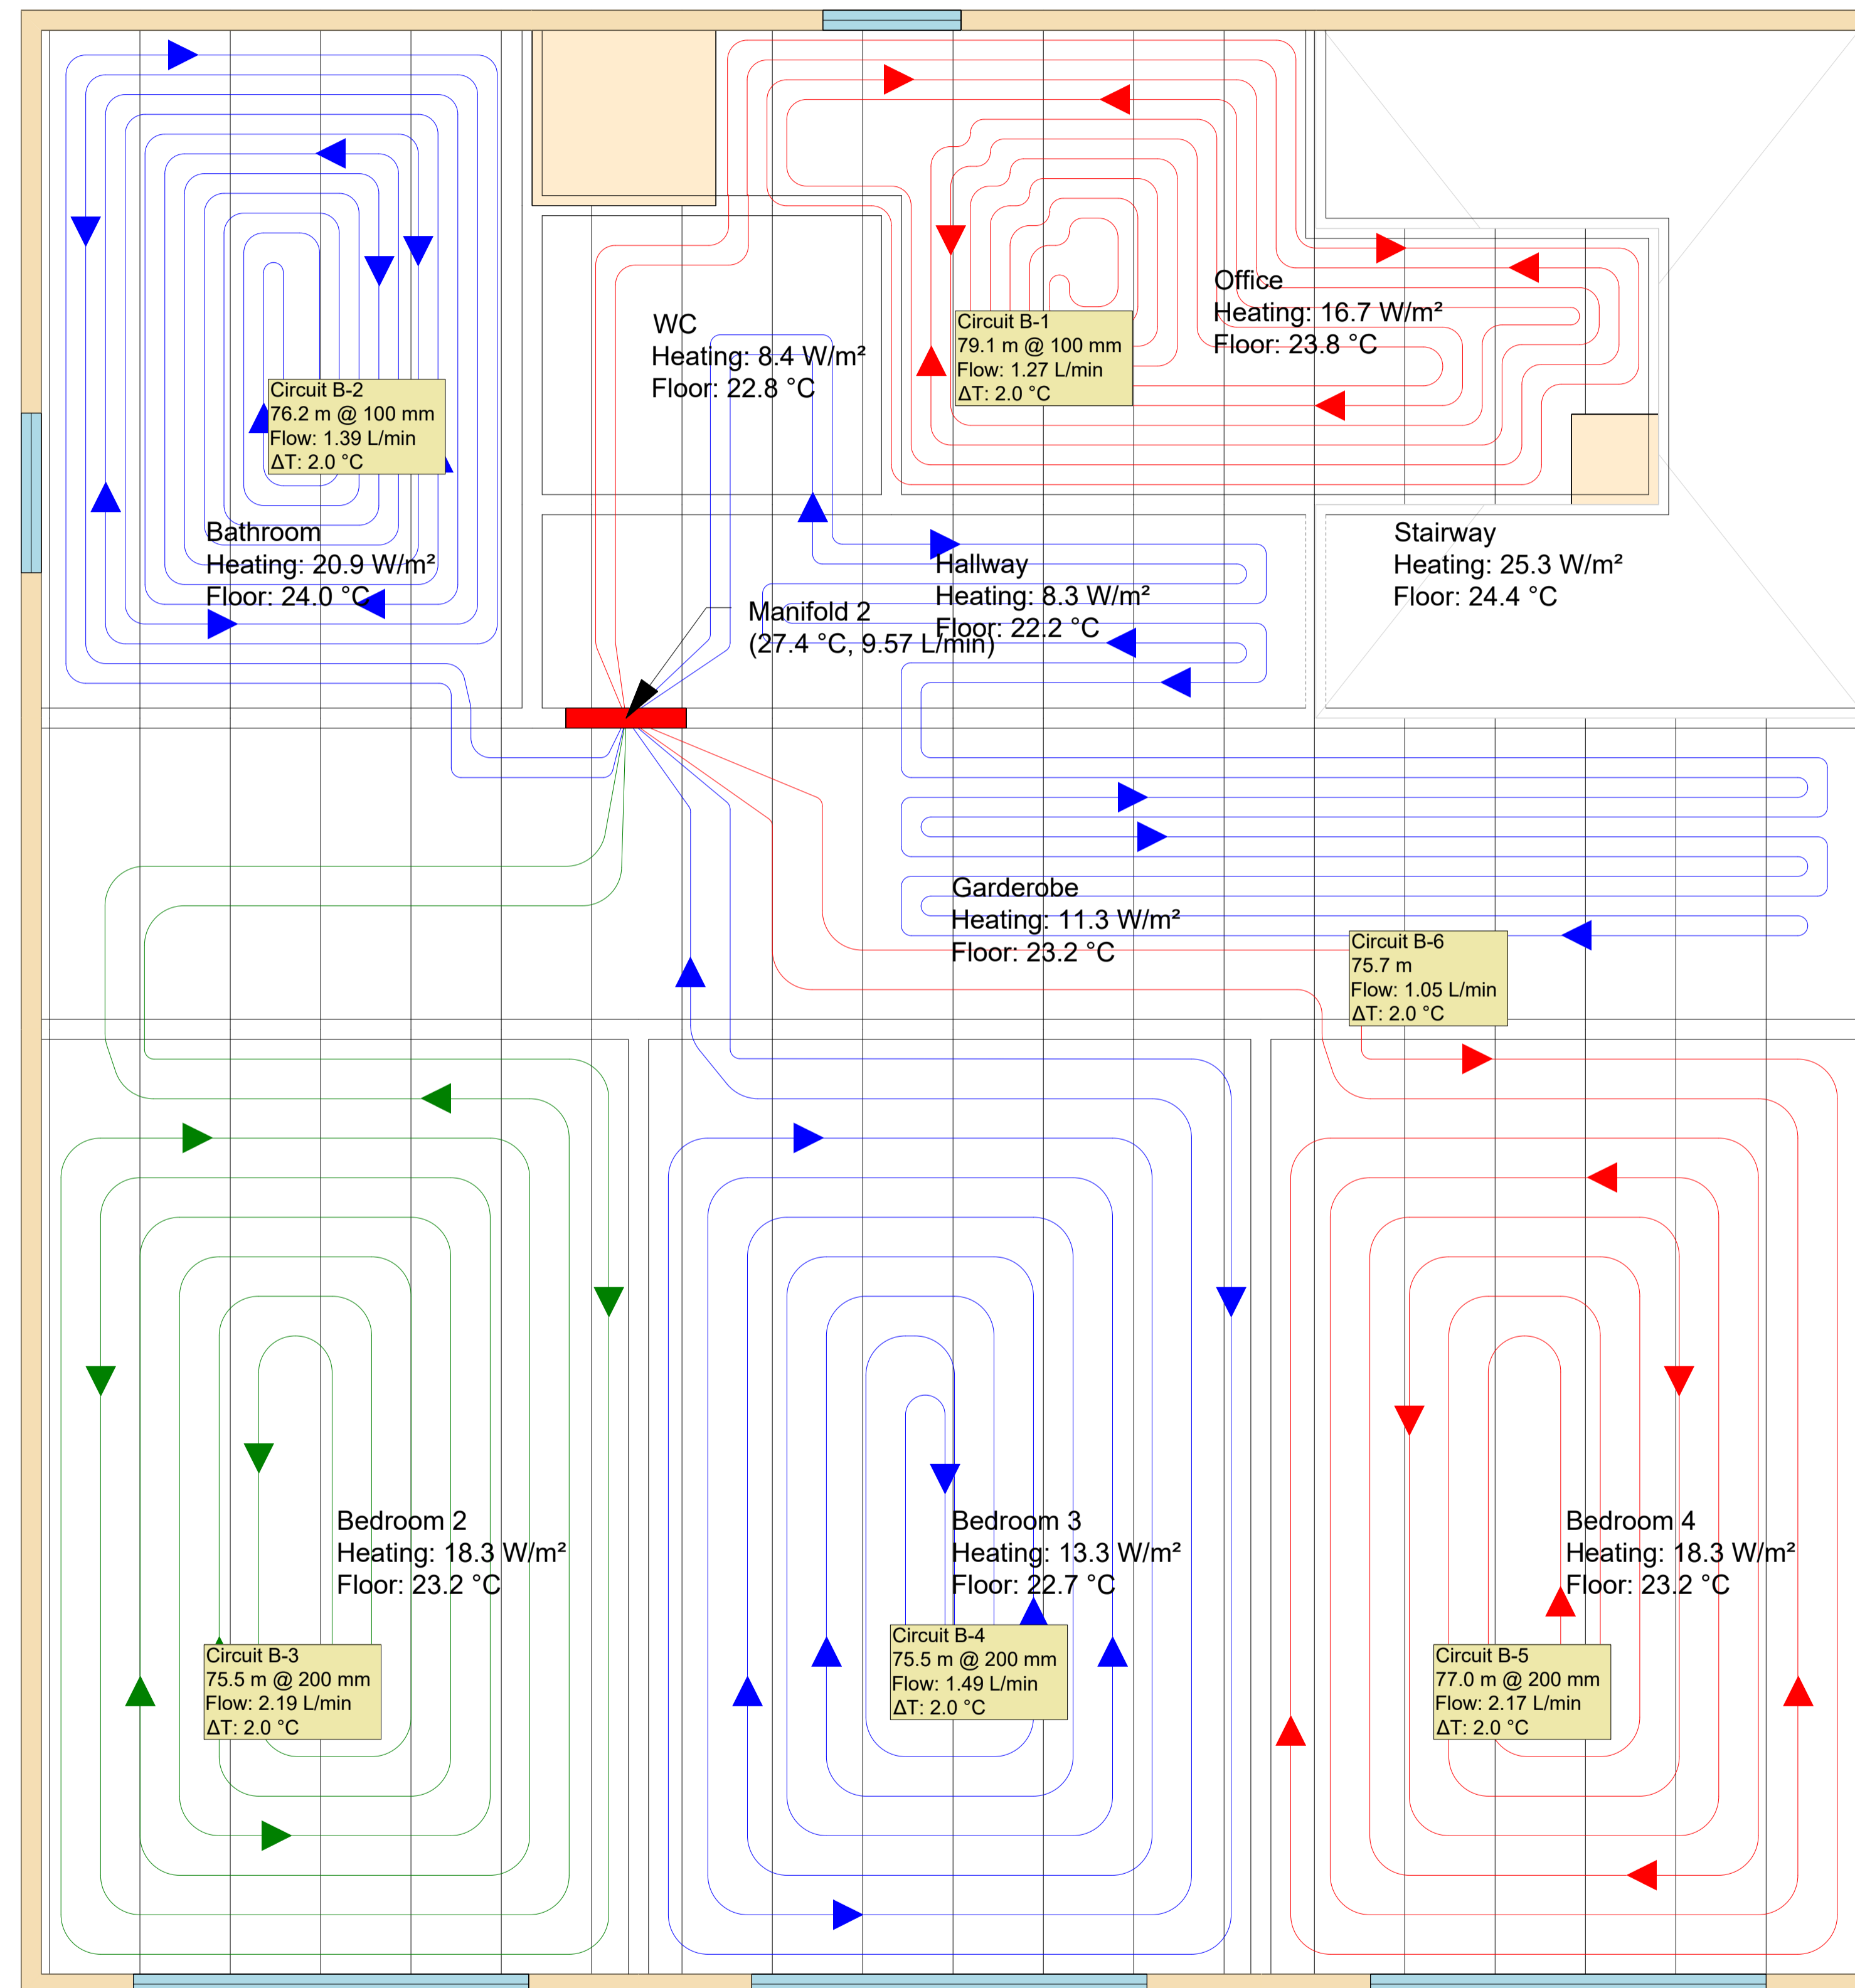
Circuit B-1
79.1 m @ 100 mm
Flow: 1.27 L/min
ΔT: 2.0 °C

Office
Heating: 16.7 W/m²
Floor: 23.8 °C

WC
Heating: 8.4 W/m²
Floor: 22.8 °C

Circuit B-2
76.2 m @ 100 mm
Flow: 1.39 L/min
ΔT: 2.0 °C

Bathroom
Heating: 20.9 W/m²
Floor: 24.0 °C

Stairway
Heating: 25.3 W/m²
Floor: 24.4 °C

Hallway
Heating: 8.3 W/m²
Floor: 22.2 °C

Manifold 2
(27.4 °C, 9.57 L/min)

Garderobe
Heating: 11.3 W/m²
Floor: 23.2 °C

Circuit B-6
75.7 m
Flow: 1.05 L/min
ΔT: 2.0 °C

Bedroom 2
Heating: 18.3 W/m²
Floor: 23.2 °C

Circuit B-3
75.5 m @ 200 mm
Flow: 2.19 L/min
ΔT: 2.0 °C

Bedroom 3
Heating: 13.3 W/m²
Floor: 22.7 °C

Circuit B-4
75.5 m @ 200 mm
Flow: 1.49 L/min
ΔT: 2.0 °C

Bedroom 4
Heating: 18.3 W/m²
Floor: 23.2 °C

Circuit B-5
77.0 m @ 200 mm
Flow: 2.17 L/min
ΔT: 2.0 °C